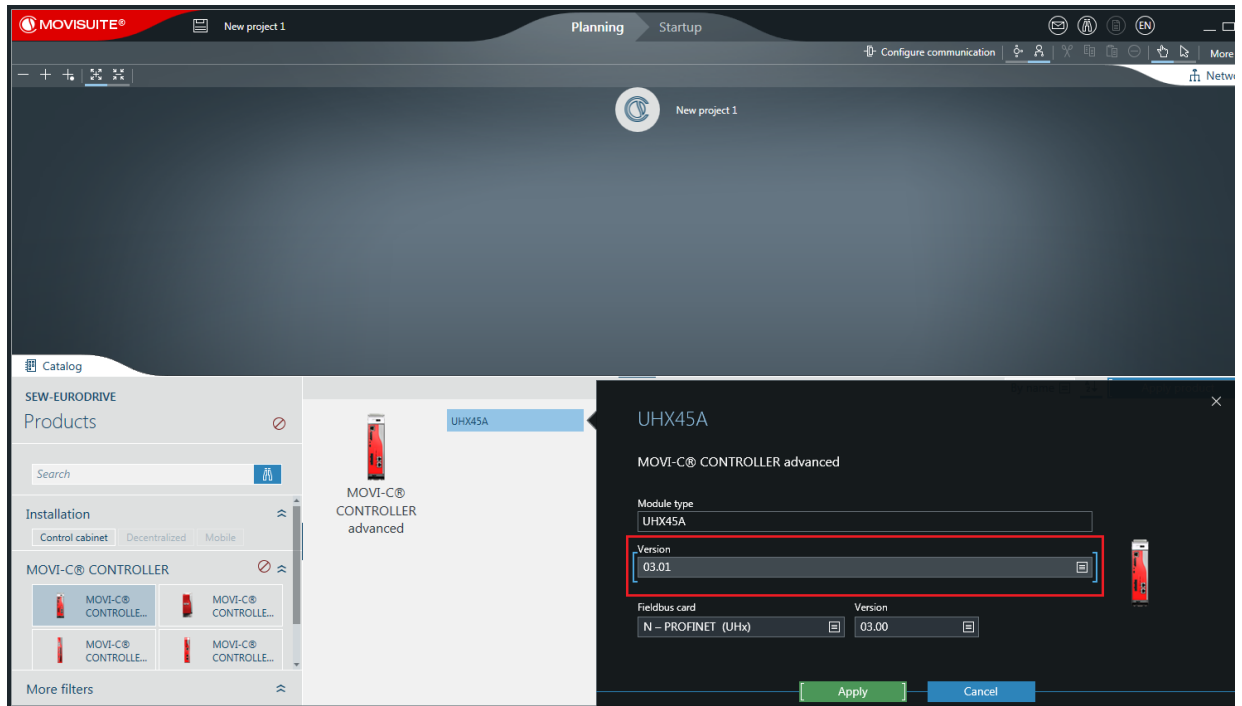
MOVISUITE®

New project 1

Planning

Startup

EN

Configure communication

More

Netw

New project 1

Catalog

SEW-EURODRIVE

Products

Search

Installation

Control cabinet

Decentralized

Mobile

MOVI-C® CONTROLLER

MOVI-C® CONTROLLE...

MOVI-C® CONTROLLE...

MOVI-C® CONTROLLE...

MOVI-C® CONTROLLE...

More filters

MOVI-C® CONTROLLER advanced

UHX45A

UHX45A

MOVI-C® CONTROLLER advanced

Module type

UHX45A

Version

03.01

Fieldbus card

N – PROFINET (UHx)

Version

03.00

Apply

Cancel